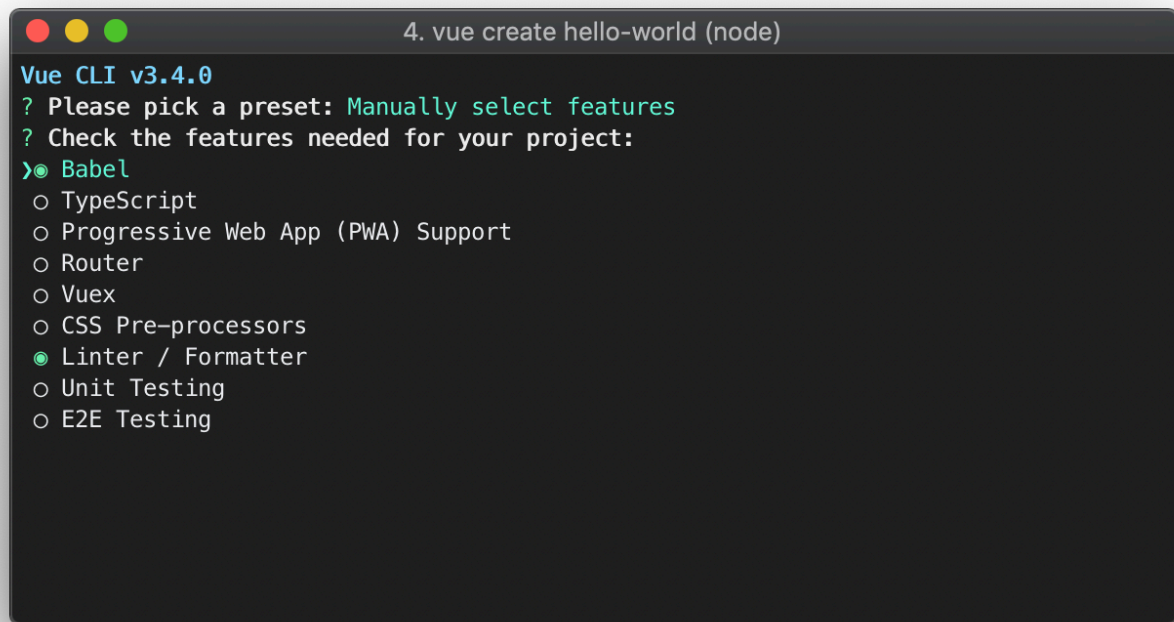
4. vue create hello-world (node)

Vue CLI v3.4.0
? Please pick a preset: Manually select features
? Check the features needed for your project:
❯◉ Babel
◯ TypeScript
◯ Progressive Web App (PWA) Support
◯ Router
◯ Vuex
◯ CSS Pre-processors
◉ Linter / Formatter
◯ Unit Testing
◯ E2E Testing